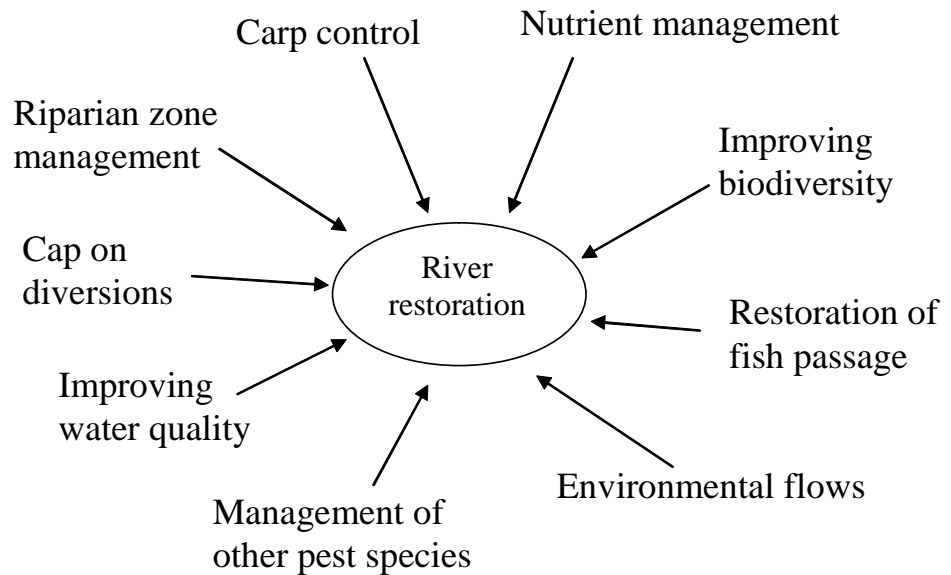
Carp control

Nutrient management

Riparian zone management

Improving biodiversity

Cap on diversions

River restoration

Restoration of fish passage

Improving water quality

Environmental flows

Management of other pest species